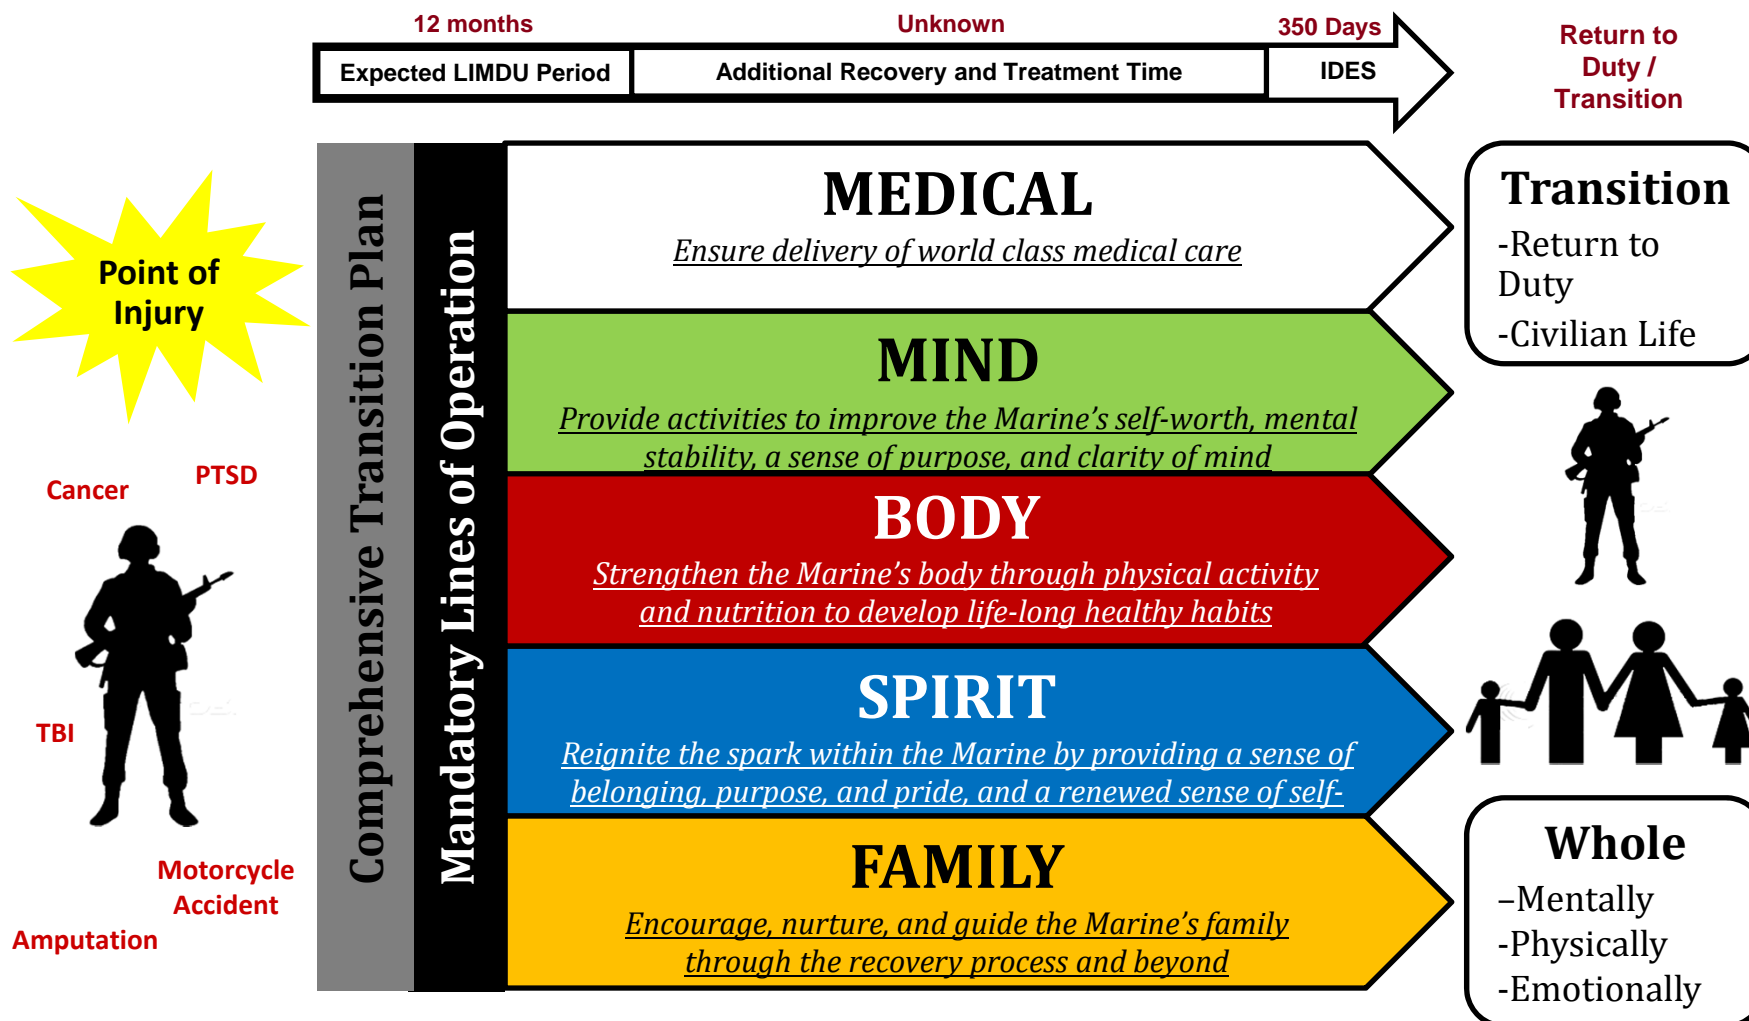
12 months

Expected LIMDU Period

Unknown

Additional Recovery and Treatment Time

350 Days

IDES

Return to Duty / Transition

Point of Injury

Cancer

PTSD

TBI

Motorcycle Accident

Amputation

Comprehensive Transition Plan

Mandatory Lines of Operation

MEDICAL

Ensure delivery of world class medical care

MIND

Provide activities to improve the Marine's self-worth, mental stability, a sense of purpose, and clarity of mind

BODY

Strengthen the Marine's body through physical activity and nutrition to develop life-long healthy habits

SPIRIT

Reignite the spark within the Marine by providing a sense of belonging, purpose, and pride, and a renewed sense of self-

FAMILY

Encourage, nurture, and guide the Marine's family through the recovery process and beyond

Transition

-Return to Duty

-Civilian Life

Whole

–Mentally

-Physically

-Emotionally